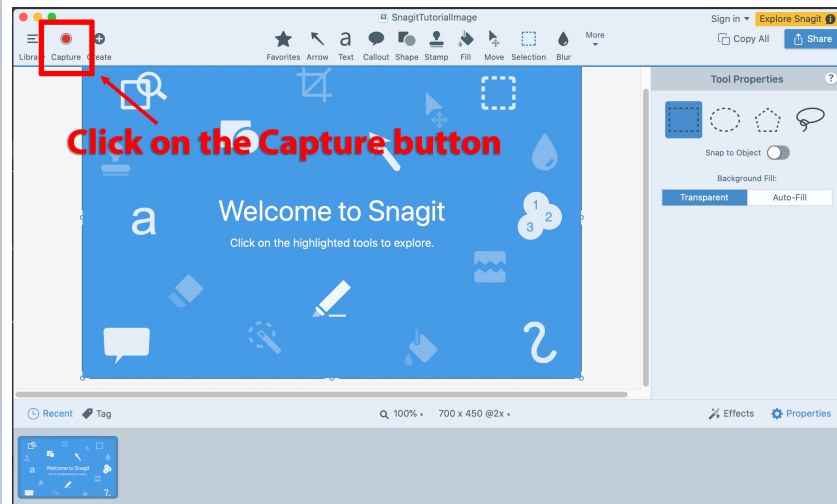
SnagitTutorialImage

Sign in ▾ Explore Snagit

Library Capture Create

Favorites Arrow Text Callout Shape Stamp Fill Move Selection Blur More

Copy All Share

Click on the Capture button

Welcome to Snagit

Click on the highlighted tools to explore.

a

1 2 3

Tool Properties

Snap to Object

Background Fill:

| Transparent | Auto-Fill |
|---|---|

Recent Tag

100% ▴ 700 x 450 @2x ▴

Effects Properties

Welcome to Snagit